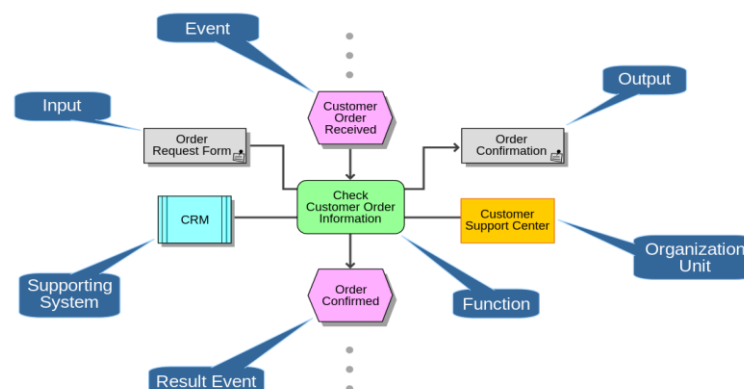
Event

Input

Output

Customer Order Received

Order Request Form

Order Confirmation

CRM

Check Customer Order Information

Customer Support Center

Organization Unit

Supporting System

Order Confirmed

Function

Result Event